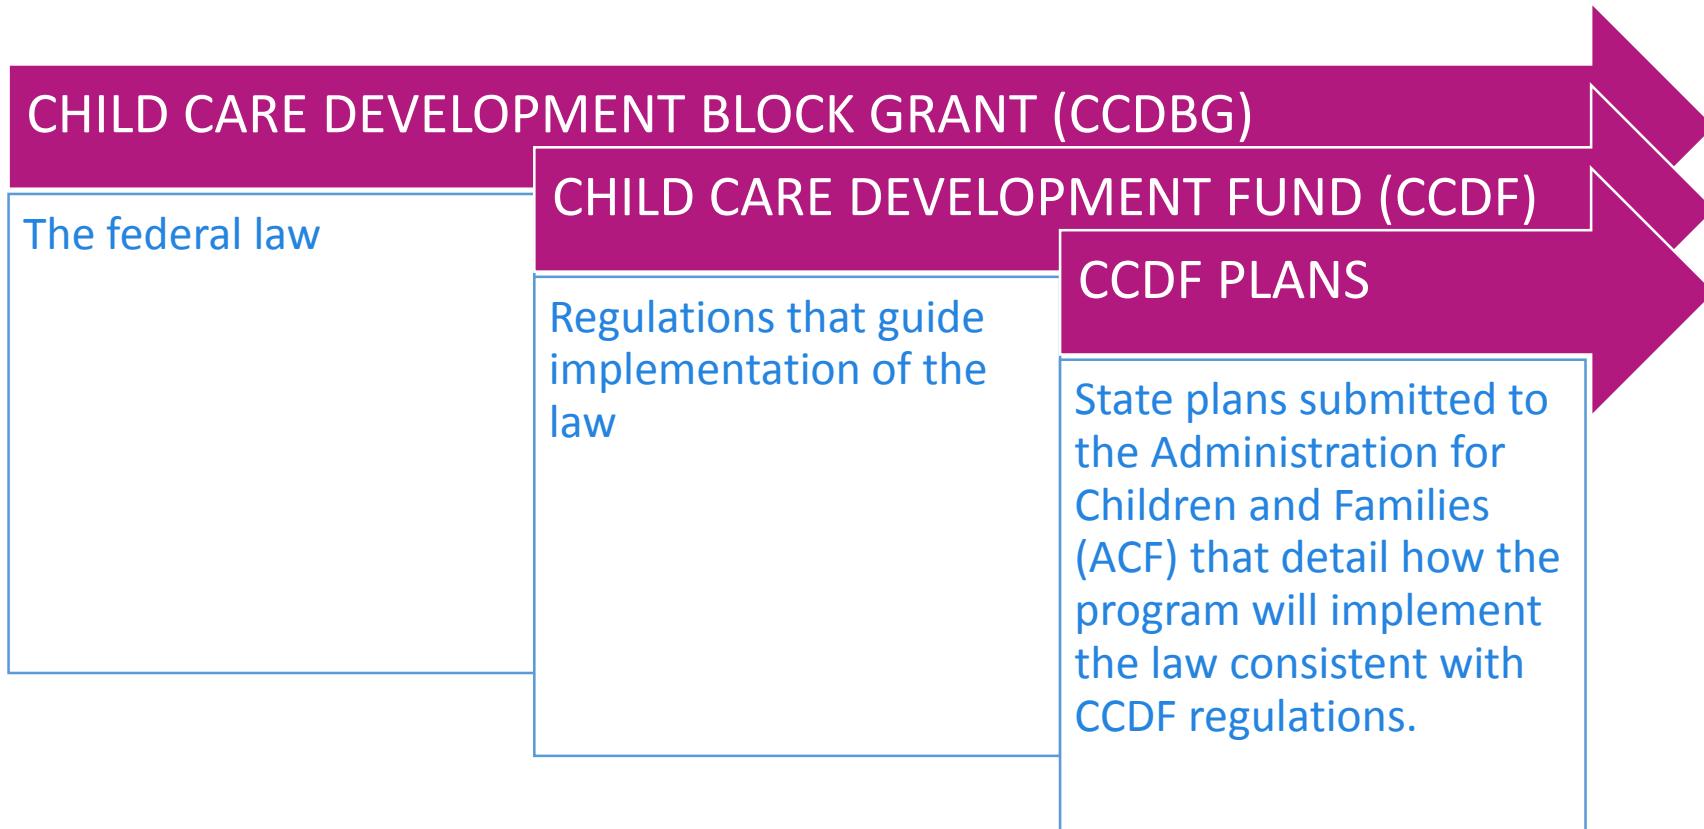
CHILD CARE DEVELOPMENT BLOCK GRANT (CCDBG)

The federal law

CHILD CARE DEVELOPMENT FUND (CCDF)

Regulations that guide implementation of the law

CCDF PLANS

State plans submitted to the Administration for Children and Families (ACF) that detail how the program will implement the law consistent with CCDF regulations.